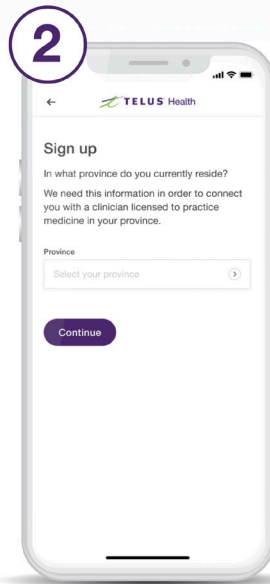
2

←

TELUS Health

Sign up

In what province do you currently reside?

We need this information in order to connect you with a clinician licensed to practice medicine in your province.

Province

Select your province

Continue